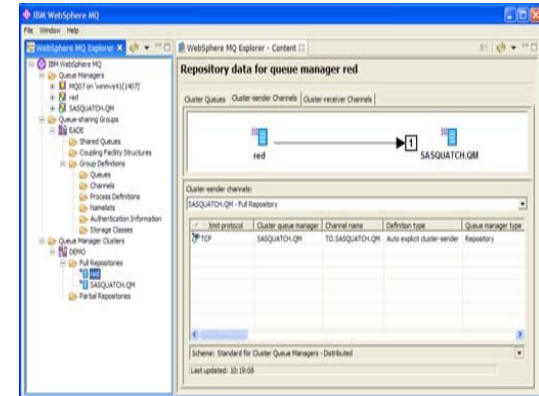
IBM WebSphere MQ
File Window Help
WebSphere MQ Explorer
IBM WebSphere MQ
Queue Managers
MQ07 on 'winnv41(1407)'
red
SASQUATCH.QM
Queue-sharing Groups
EADE
Shared Queues
Coupling Facility Structures
Group Definitions
Queues
Channels
Process Definitions
Namelists
Authentication Information
Storage Classes
Queue Manager Clusters
DEMO
Full Repositories
red
SASQUATCH.QM
Partial Repositories

WebSphere MQ Explorer - Content
Repository data for queue manager red
Cluster Queues Cluster-sender Channels Cluster-receiver Channels
red
1
SASQUATCH.QM
Cluster-sender channels:
SASQUATCH.QM - Full Repository

| Xmit protocol | Cluster queue manager | Channel name | Definition type | Queue manager type |
|---|---|---|---|---|
| TCP | SASQUATCH.QM | TO.SASQUATCH.QM | Auto explicit cluster-sender | Repository |

Scheme: Standard for Cluster Queue Managers - Distributed
Last updated: 10:19:08